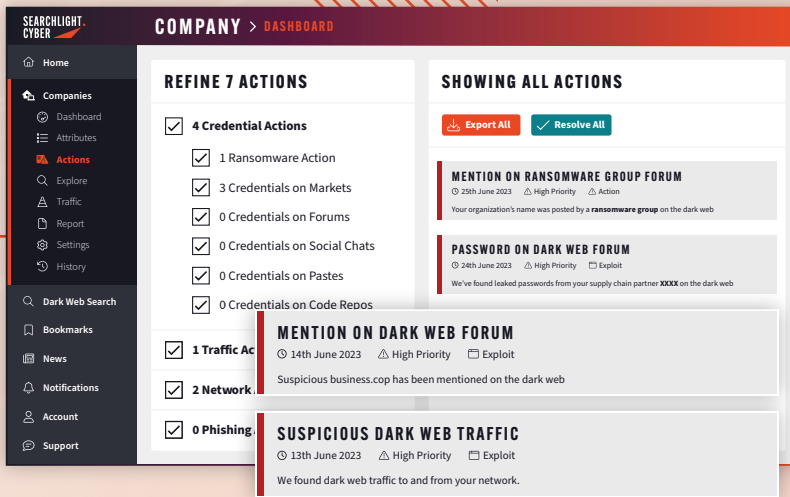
SEARCHLIGHT CYBER

COMPANY > DASHBOARD

Home

Companies

Dashboard

Attributes

Actions

Explore

Traffic

Report

Settings

History

Dark Web Search

Bookmarks

News

Notifications

Account

Support

REFINE 7 ACTIONS

4 Credential Actions

1 Ransomware Action

3 Credentials on Markets

0 Credentials on Forums

0 Credentials on Social Chats

0 Credentials on Pastes

0 Credentials on Code Repos

1 Traffic Ac

2 Network

0 Phishing

SHOWING ALL ACTIONS

Export All

Resolve All

MENTION ON RANSOMWARE GROUP FORUM

25th June 2023 High Priority Action

Your organization's name was posted by a **ransomware group** on the dark web

PASSWORD ON DARK WEB FORUM

24th June 2023 High Priority Exploit

We've found leaked passwords from your supply chain partner **XXXX** on the dark web

MENTION ON DARK WEB FORUM

14th June 2023 High Priority Exploit

Suspicious business.cop has been mentioned on the dark web

SUSPICIOUS DARK WEB TRAFFIC

13th June 2023 High Priority Exploit

We found dark web traffic to and from your network.